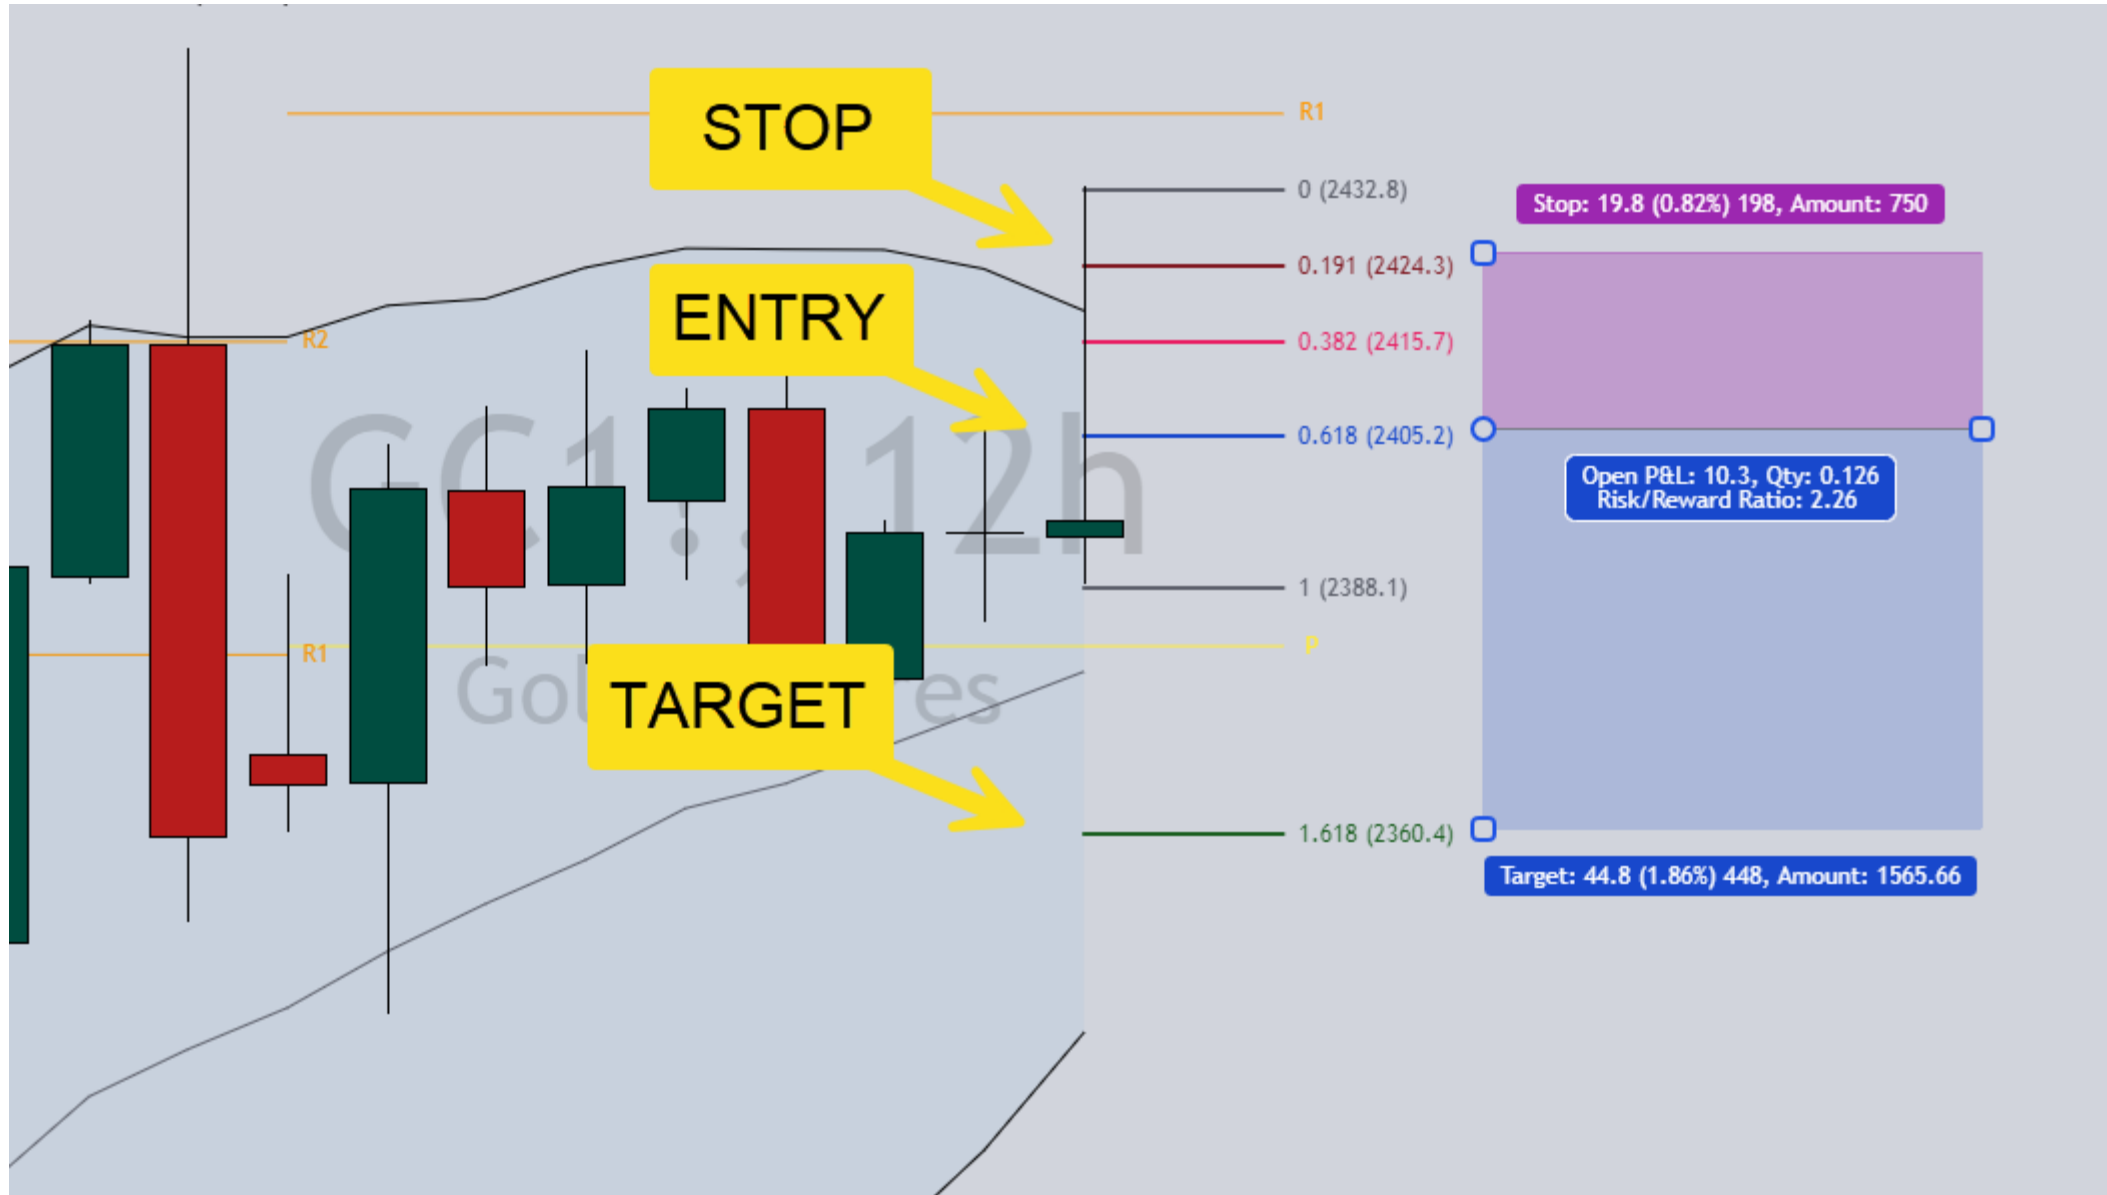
STOP

R1

0 (2432.8)

Stop: 19.8 (0.82%) 198, Amount: 750

0.191 (2424.3)

R2

ENTRY

0.382 (2415.7)

0.618 (2405.2)

GC1!, 12h

Open P&L: 10.3, Qty: 0.126
Risk/Reward Ratio: 2.26

1 (2388.1)

R1

P

Gol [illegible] es

TARGET

1.618 (2360.4)

Target: 44.8 (1.86%) 448, Amount: 1565.66